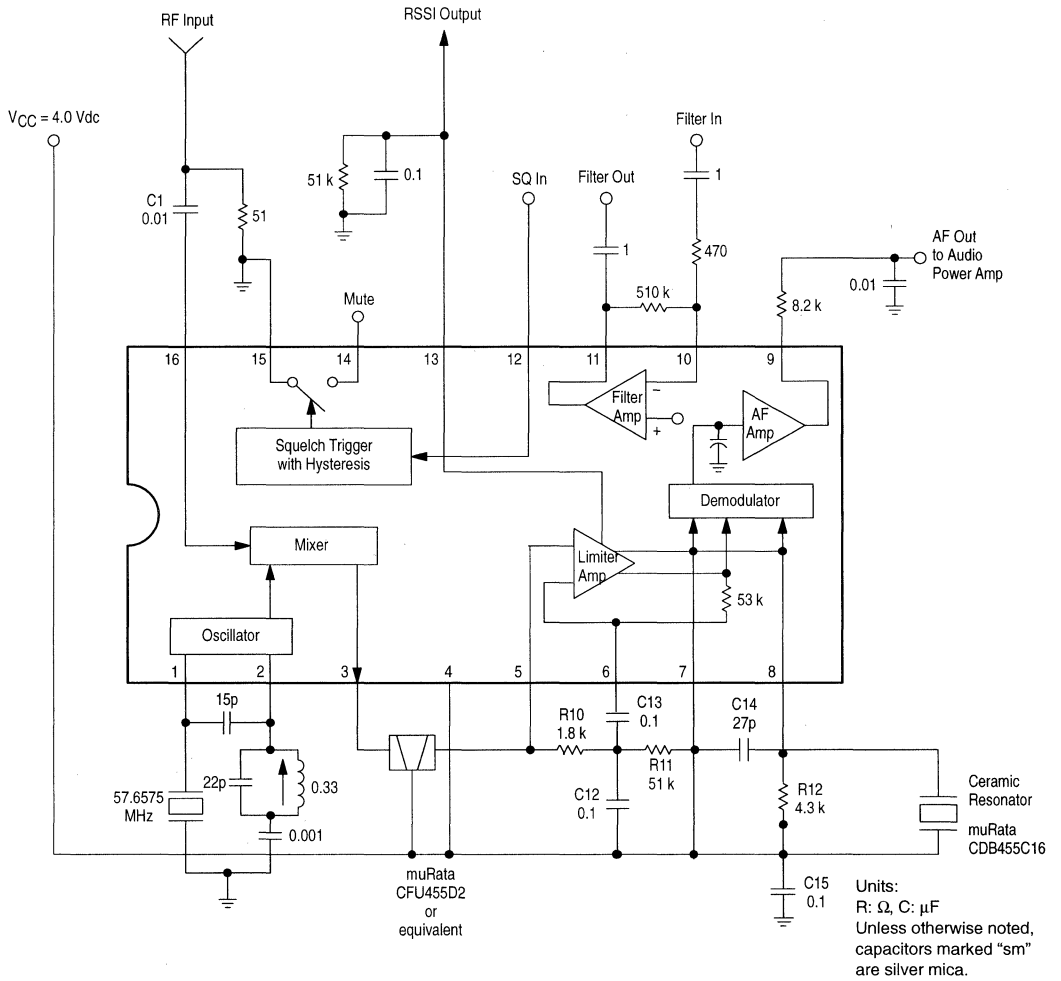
RF Input

RSSI Output

$V_{CC}$ = 4.0 Vdc

51 k

0.1

Filter In

1

SQ In

Filter Out

C1
0.01

51

1

470

AF Out
to Audio
Power Amp

Mute

510 k

0.01

8.2 k

16

15

14

13

12

11

10

9

Filter
Amp

−

+

AF
Amp

Squelch Trigger
with Hysteresis

Demodulator

Mixer

Limiter
Amp

53 k

Oscillator

1

2

3

4

5

6

7

8

15p

R10
1.8 k

C13
0.1

C14
27p

22p

0.33

57.6575
MHz

R11
51 k

C12
0.1

R12
4.3 k

Ceramic
Resonator

0.001

muRata
CDB455C16

muRata
CFU455D2
or
equivalent

C15
0.1

Units:
R: Ω, C: µF
Unless otherwise noted,
capacitors marked "sm"
are silver mica.